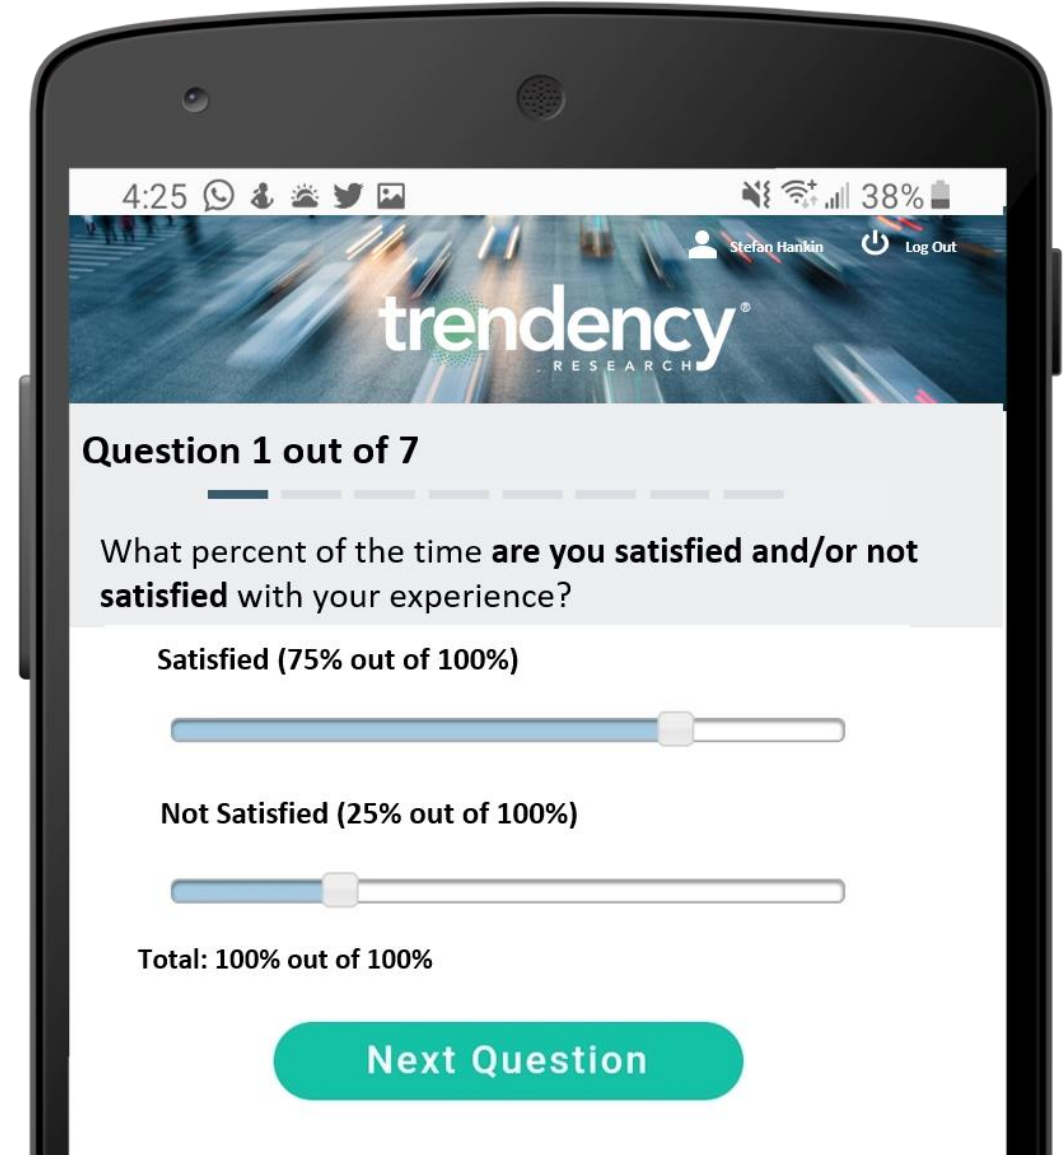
4:25 38%

Stefan Hankin Log Out

trendency®
RESEARCH

Question 1 out of 7

What percent of the time **are you satisfied and/or not satisfied** with your experience?

Satisfied (75% out of 100%)

Not Satisfied (25% out of 100%)

Total: 100% out of 100%

Next Question